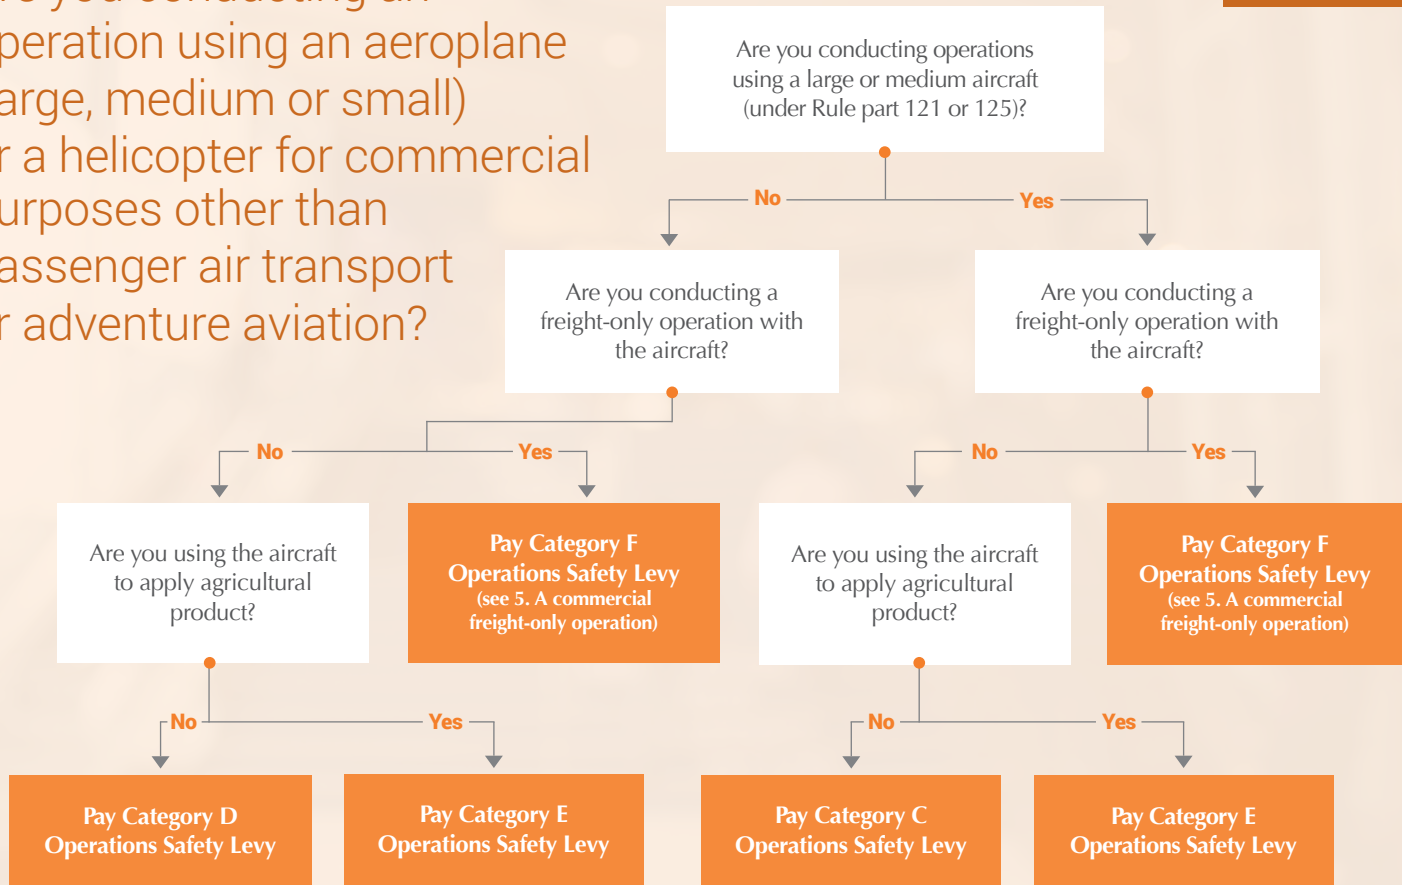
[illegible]
peration using an aeroplane
arge, medium or small)
r a helicopter for commercial
urposes other than
assenger air transport
r adventure aviation?

Are you conducting operations using a large or medium aircraft (under Rule part 121 or 125)?

No

Yes

Are you conducting a freight-only operation with the aircraft?

Are you conducting a freight-only operation with the aircraft?

No

Yes

No

Yes

Are you using the aircraft to apply agricultural product?

Pay Category F Operations Safety Levy (see 5. A commercial freight-only operation)

Are you using the aircraft to apply agricultural product?

Pay Category F Operations Safety Levy (see 5. A commercial freight-only operation)

No

Yes

No

Yes

Pay Category D Operations Safety Levy

Pay Category E Operations Safety Levy

Pay Category C Operations Safety Levy

Pay Category E Operations Safety Levy